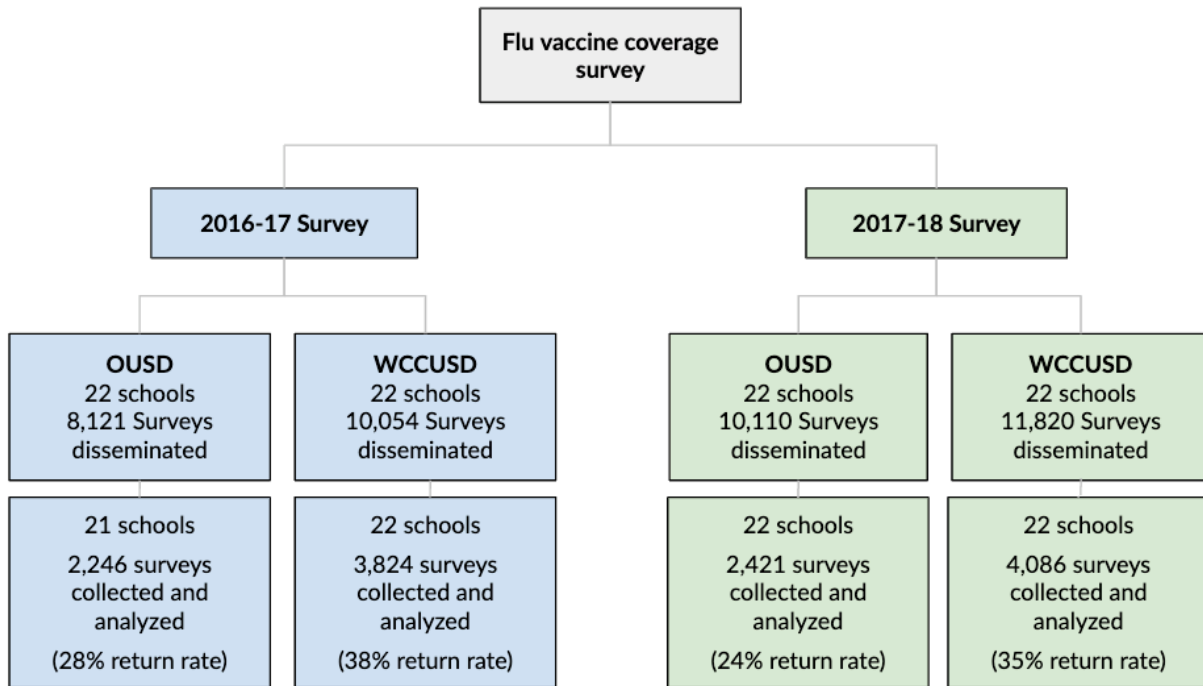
Flu vaccine coverage survey

2016-17 Survey

OUSD
22 schools
8,121 Surveys disseminated

21 schools
2,246 surveys collected and analyzed
(28% return rate)

WCCUSD
22 schools
10,054 Surveys disseminated

22 schools
3,824 surveys collected and analyzed
(38% return rate)

2017-18 Survey

OUSD
22 schools
10,110 Surveys disseminated

22 schools
2,421 surveys collected and analyzed
(24% return rate)

WCCUSD
22 schools
11,820 Surveys disseminated

22 schools
4,086 surveys collected and analyzed
(35% return rate)